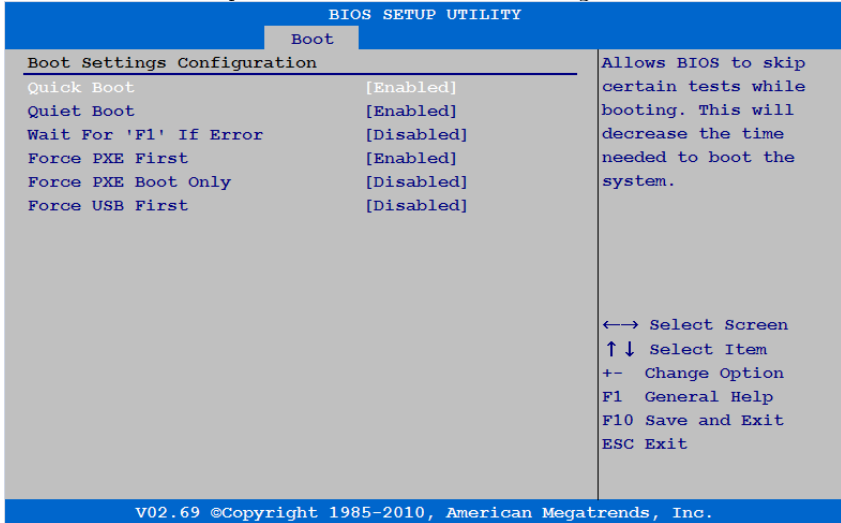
BIOS SETUP UTILITY

Boot

Boot Settings Configuration

| | |
|---|---|
| Quick Boot | [Enabled] |
| Quiet Boot | [Enabled] |
| Wait For 'F1' If Error | [Disabled] |
| Force PXE First | [Enabled] |
| Force PXE Boot Only | [Disabled] |
| Force USB First | [Disabled] |

Allows BIOS to skip certain tests while booting. This will decrease the time needed to boot the system.

←→ Select Screen
↑↓ Select Item
+- Change Option
F1 General Help
F10 Save and Exit
ESC Exit

V02.69 ©Copyright 1985-2010, American Megatrends, Inc.